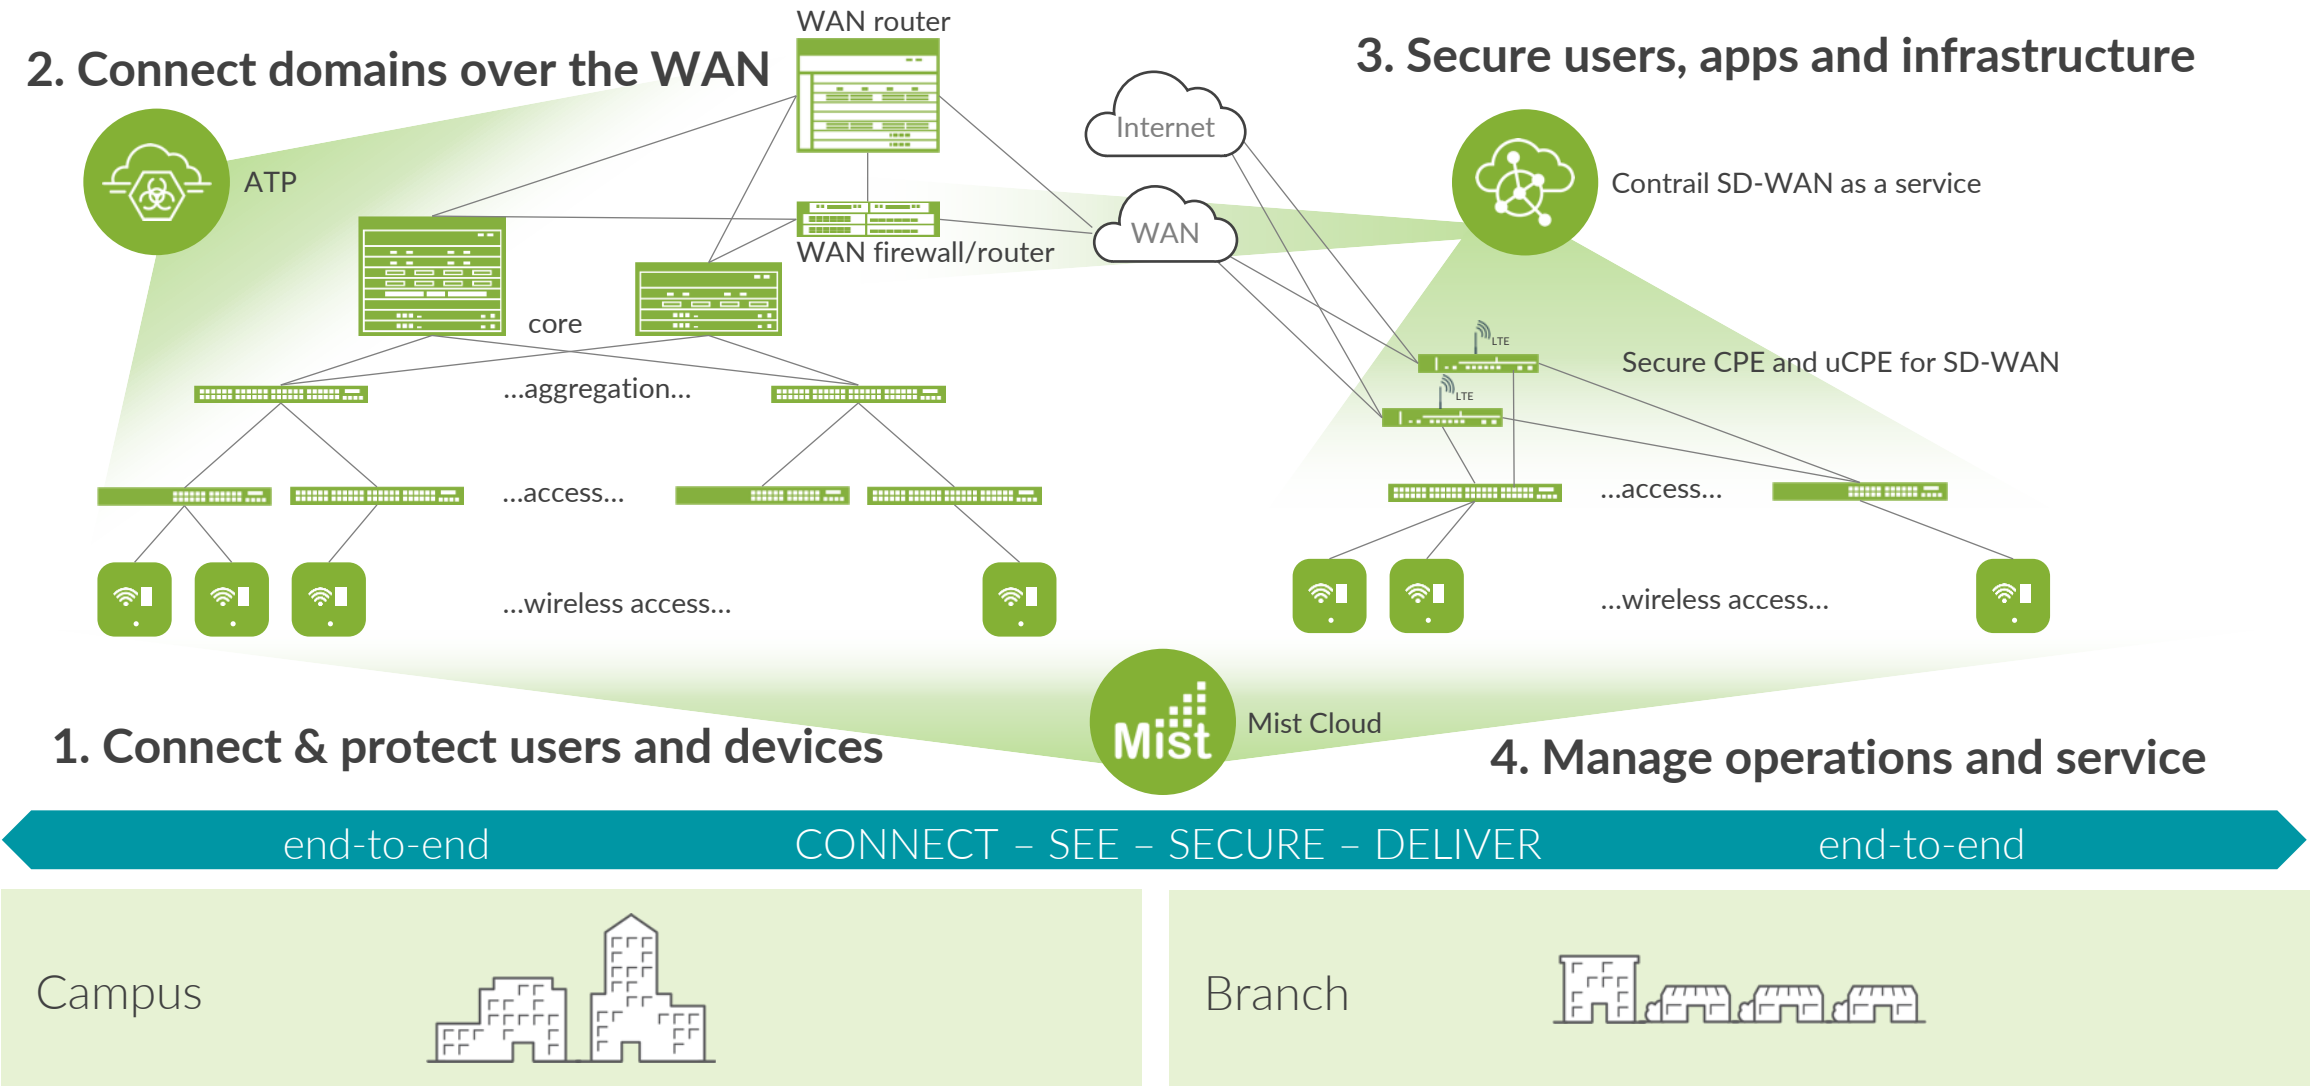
WAN router

2. Connect domains over the WAN

3. Secure users, apps and infrastructure

Internet

ATP

Contrail SD-WAN as a service

WAN

WAN firewall/router

core

Secure CPE and uCPE for SD-WAN

LTE

LTE

...aggregation...

...access...

...access...

...wireless access...

...wireless access...

Mist

Mist Cloud

1. Connect & protect users and devices

4. Manage operations and service

end-to-end

CONNECT – SEE – SECURE – DELIVER

end-to-end

Campus

Branch